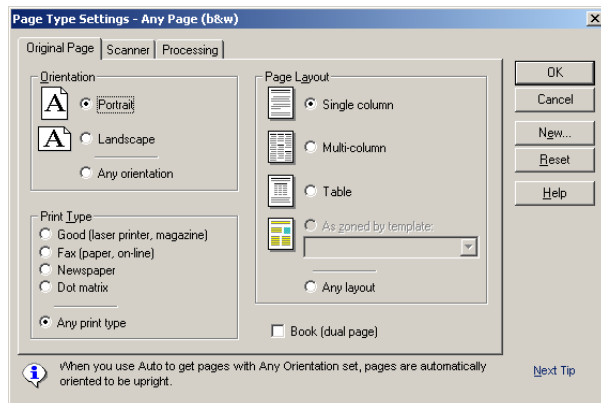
Page Type Settings - Any Page (b&w)

Original Page | Scanner | Processing

Orientation
A Portrait
A Landscape
Any orientation

Print Type
Good (laser printer, magazine)
Fax (paper, on-line)
Newspaper
Dot matrix
Any print type

Page Layout
Single column
Multi-column
Table
As zoned by template:
Any layout

Book (dual page)

OK
Cancel
New...
Reset
Help

When you use Auto to get pages with Any Orientation set, pages are automatically oriented to be upright.

Next Tip